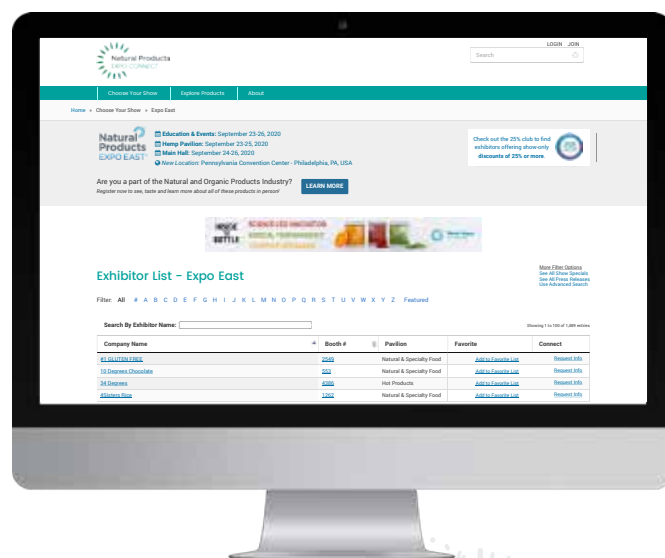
Natural Products EXPO CONNECT

LOGIN JOIN

Search

Choose Your Show Explore Products About

Home » Choose Your Show » Expo East

Natural Products EXPO EAST

Education & Events: September 23-26, 2020
Hemp Pavilion: September 23-25, 2020
Main Hall: September 24-26, 2020
New Location: Pennsylvania Convention Center - Philadelphia, PA, USA

Check out the 25% club to find exhibitors offering show-only discounts of 25% or more.

Are you a part of the Natural and Organic Products Industry?
Register now to see, taste and learn more about all of these products in person!

LEARN MORE

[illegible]

Exhibitor List - Expo East

More Filter Options
See All Show Specials
See All Press Releases
Use Advanced Search

Filter: All # A B C D E F G H I J K L M N O P Q R S T U V W X Y Z Featured

Search By Exhibitor Name:

Showing 1 to 100 of 1,489 entries

| Company Name | Booth # | Pavilion | Favorite | Connect |
|---|---|---|---|---|
| #1 GLUTEN FREE | 2549 | Natural & Specialty Food | Add to Favorite List | Request Info |
| 10 Degrees Chocolate | 553 | Natural & Specialty Food | Add to Favorite List | Request Info |
| 34 Degrees | 4280 | Hot Products | Add to Favorite List | Request Info |
| 4Sisters Rice | 1262 | Natural & Specialty Food | Add to Favorite List | Request Info |